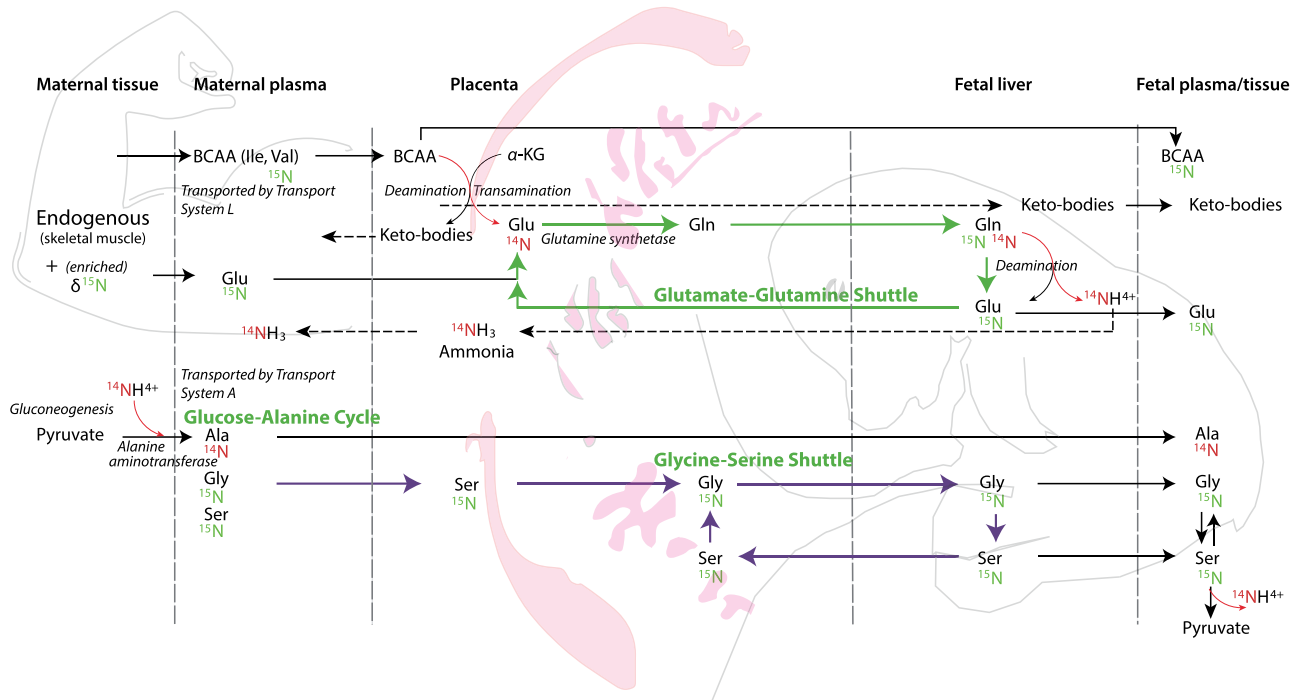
Maternal tissue

Maternal plasma

Placenta

Fetal liver

Fetal plasma/tissue

BCAA (Ile, Val)
$^{15}N$

Transported by Transport System L

BCAA

$\alpha$-KG

Deamination

Transamination

BCAA
$^{15}N$

Endogenous
(skeletal muscle)

Keto-bodies

Glu
$^{14}N$

Glutamine synthetase

Gln

Gln
$^{15}N$ $^{14}N$

Keto-bodies

Keto-bodies

+ (enriched)
$\delta^{15}N$

Glu
$^{15}N$

Deamination

Glutamate-Glutamine Shuttle

Glu
$^{15}N$

$^{14}NH^{4+}$

Glu
$^{15}N$

$^{14}NH_3$

$^{14}NH_3$
Ammonia

Transported by Transport System A

$^{14}NH^{4+}$

Gluconeogenesis

Glucose-Alanine Cycle

Pyruvate

Alanine aminotransferase

Ala
$^{14}N$

Ala
$^{14}N$

Glycine-Serine Shuttle

Gly
$^{15}N$

Ser
$^{15}N$

Ser
$^{15}N$

Gly
$^{15}N$

Gly
$^{15}N$

Gly
$^{15}N$

Ser
$^{15}N$

Ser
$^{15}N$

Ser
$^{15}N$

$^{14}NH^{4+}$

Pyruvate